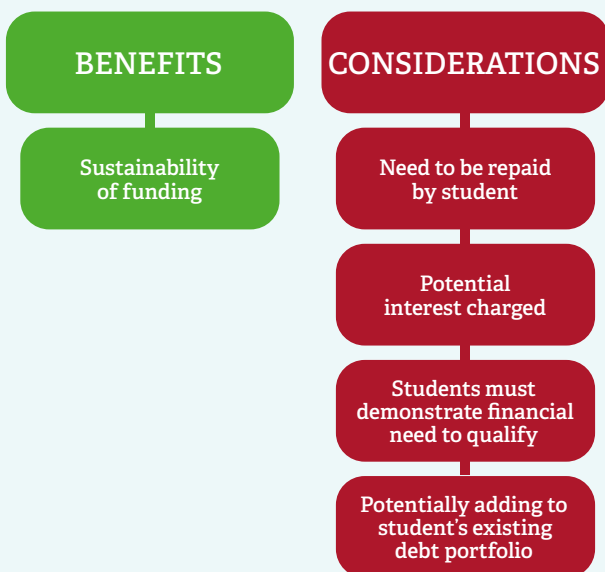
BENEFITS

Sustainability of funding

CONSIDERATIONS

Need to be repaid by student

Potential interest charged

Students must demonstrate financial need to qualify

Potentially adding to student's existing debt portfolio